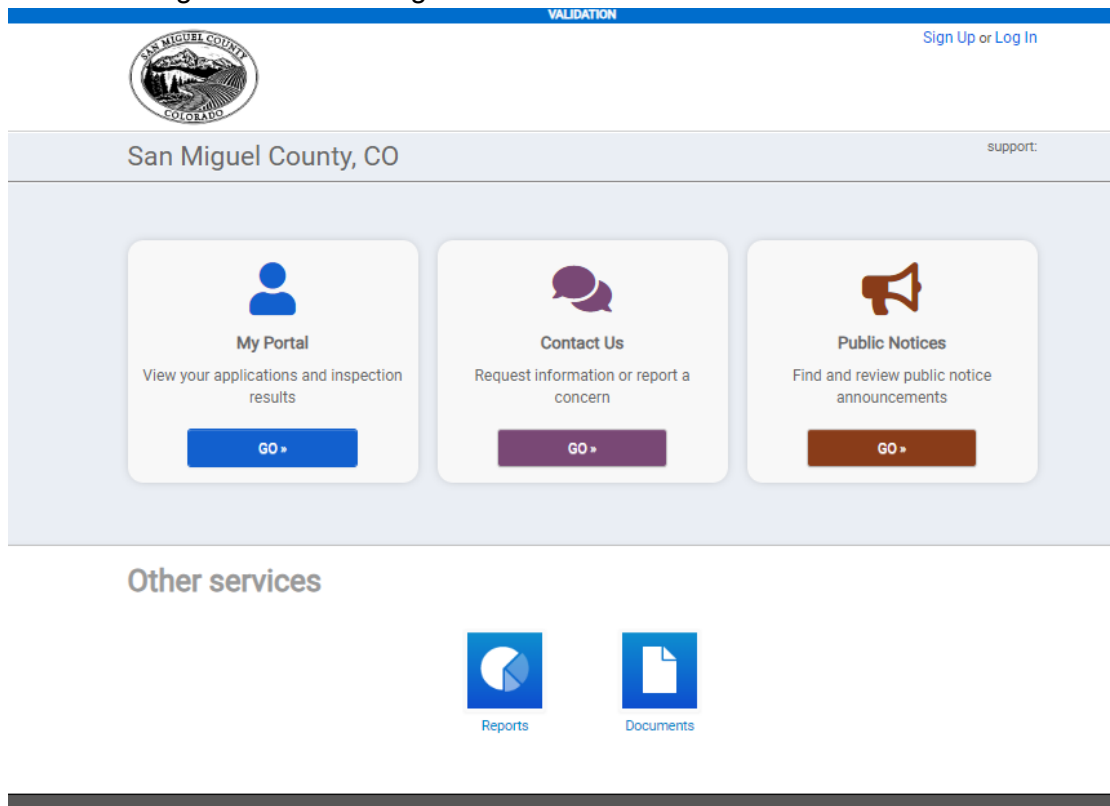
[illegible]

VALIDATION

SAN MIGUEL COUNTY
COLORADO

Sign Up or Log In

San Miguel County, CO

support:

My Portal

View your applications and inspection results

GO »

Contact Us

Request information or report a concern

GO »

Public Notices

Find and review public notice announcements

GO »

Other services

Reports

Documents